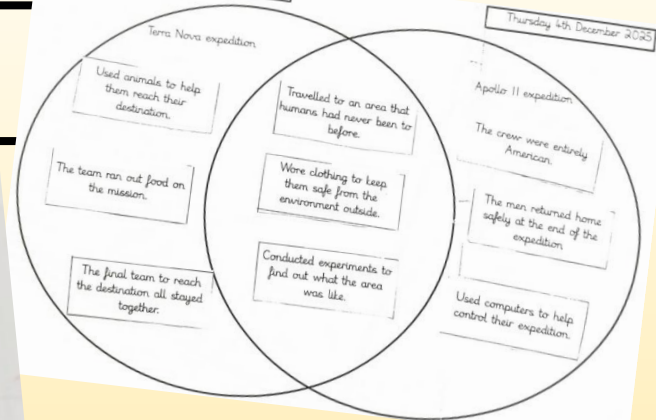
Thursday 4th December 2025

Terra Nova expedition

Used animals to help them reach their destination.

The team ran out food on the mission.

The final team to reach the destination all stayed together.

Travelled to an area that humans had never been to before.

Wore clothing to keep them safe from the environment outside.

Conducted experiments to find out what the area was like.

Apollo 11 expedition

The crew were entirely American.

The men returned home safely at the end of the expedition

Used computers to help control their expedition.